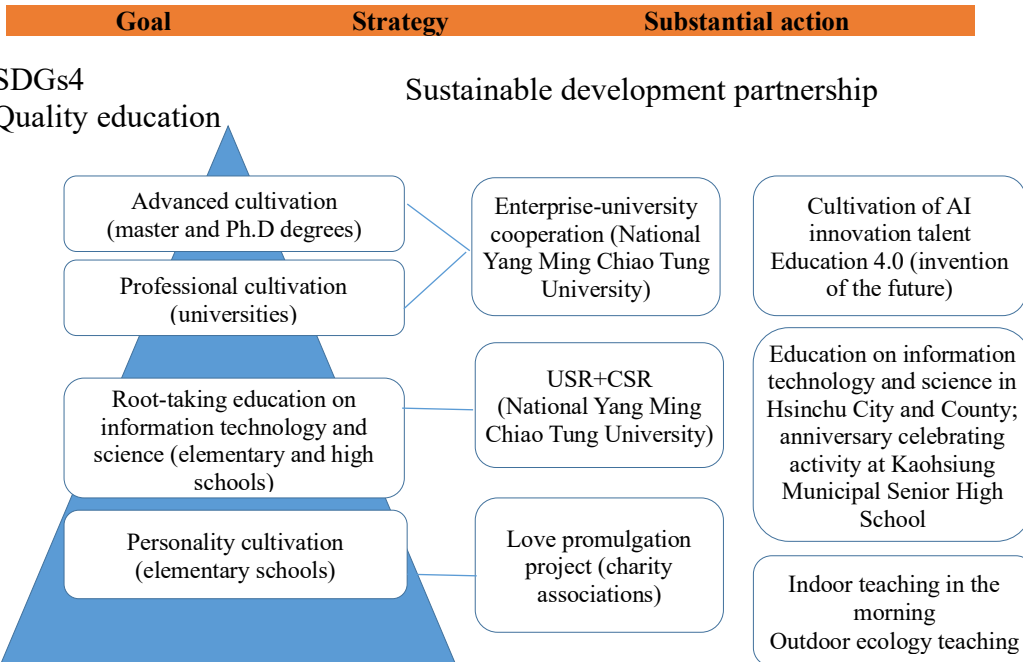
| Goal | Strategy | Substantial action |
|---|---|---|

SDGs4
Quality education

Sustainable development partnership

Advanced cultivation (master and Ph.D degrees)

Professional cultivation (universities)

Enterprise-university cooperation (National Yang Ming Chiao Tung University)

Cultivation of AI innovation talent
Education 4.0 (invention of the future)

Root-taking education on information technology and science (elementary and high schools)

USR+CSR (National Yang Ming Chiao Tung University)

Education on information technology and science in Hsinchu City and County; anniversary celebrating activity at Kaohsiung Municipal Senior High School

Personality cultivation (elementary schools)

Love promulgation project (charity associations)

Indoor teaching in the morning
Outdoor ecology teaching